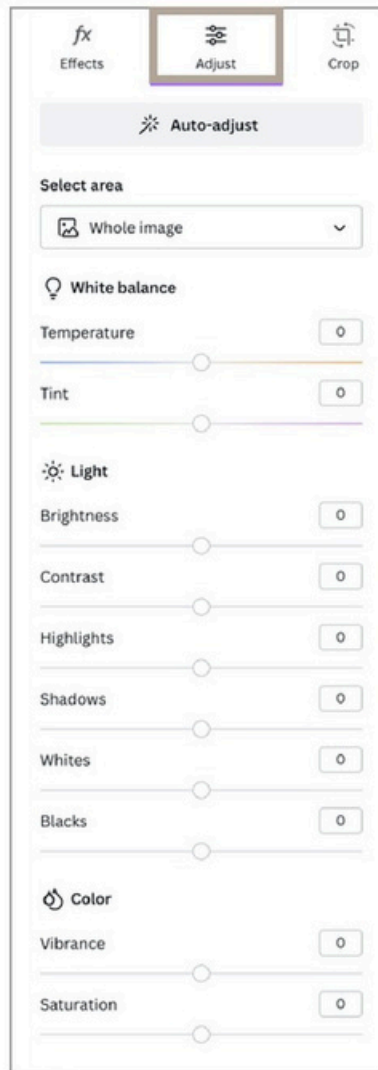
fx
Effects

Adjust

Crop

Auto-adjust

Select area

Whole image

White balance

Temperature
0

Tint
0

Light

Brightness
0

Contrast
0

Highlights
0

Shadows
0

Whites
0

Blacks
0

Color

Vibrance
0

Saturation
0